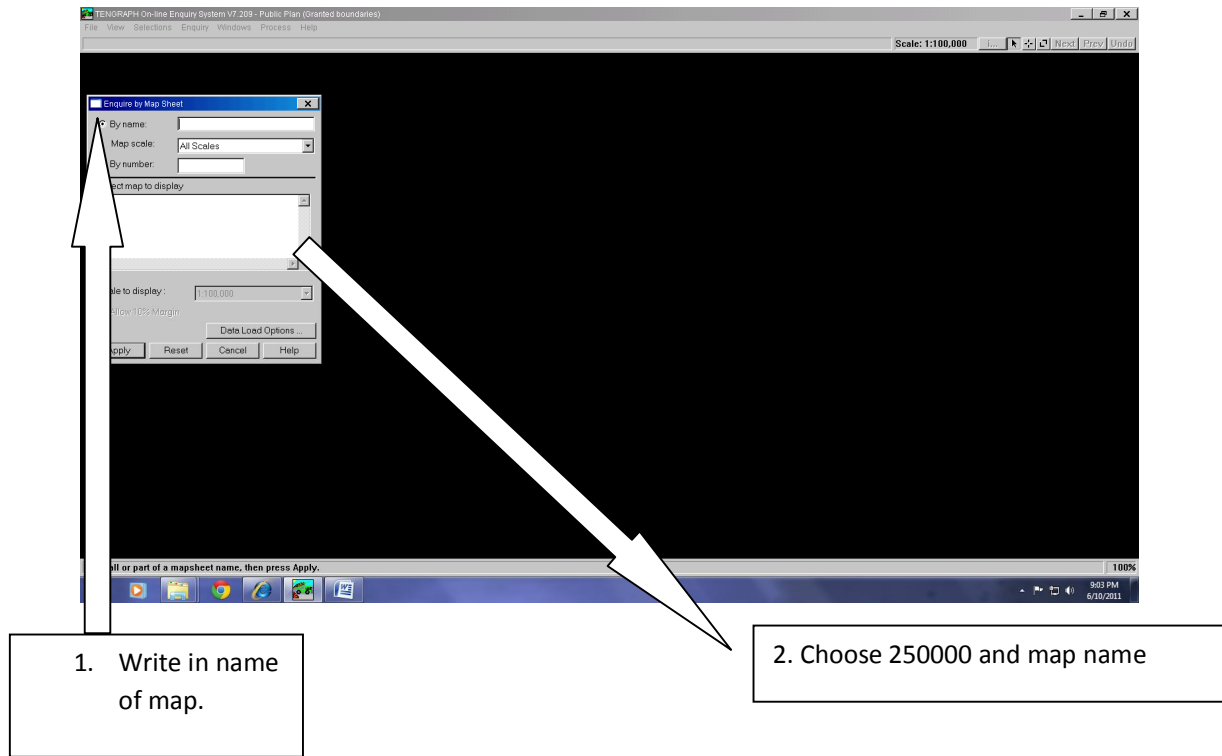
TENGRAPH On-line Enquiry System V7.209 - Public Plan (Granted boundaries)
File View Selections Enquiry Windows Process Help
Scale: 1:100,000 I... Next Prev Undo

Enquire by Map Sheet
By name:
Map scale: All Scales
By number:
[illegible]ect map to display
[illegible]ale to display : 1:100,000
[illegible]llow 10% Margin
Data Load Options ...
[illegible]pply Reset Cancel Help

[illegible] all or part of a mapsheet name, then press Apply.
100%
9:03 PM
6/10/2011

1. Write in name of map.

2. Choose 250000 and map name